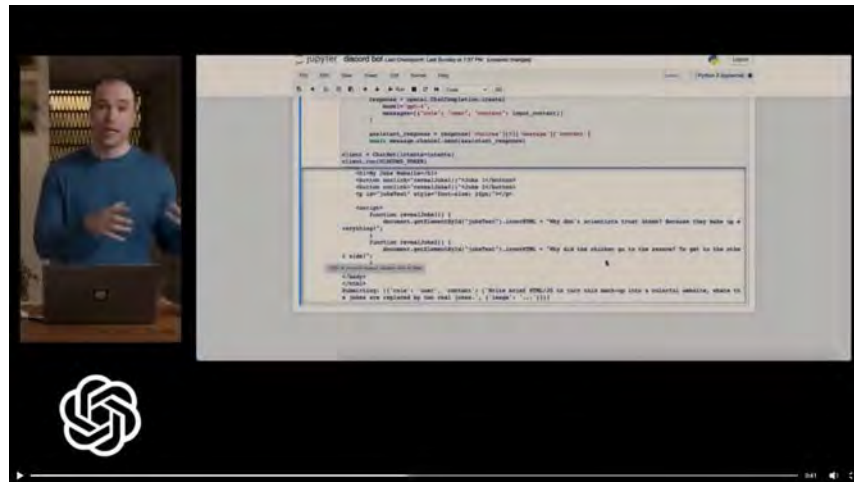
jupyter discord bot Last Checkpoint: Last Sunday at 7:57 PM (unsaved changes)

Logout

File Edit View Insert Cell Kernel Help

Python 3 (ipykernel)

Run Code

response = openai.ChatCompletion.create(
model="gpt-4",
messages=[{"role": "user", "content": input_content}]
)

assistant_response = response['choices'][0]['message']['content']
await message.channel.send(assistant_response)

client = ChatBot(intents=intents)
client.run(DISCORD_TOKEN)

<h1>My Joke Website</h1>
<button onclick="revealJoke1()">Joke 1</button>
<button onclick="revealJoke2()">Joke 2</button>
<p id="jokeText" style="font-size: 20px;"></p>

<script>
function revealJoke1() {
document.getElementById("jokeText").innerHTML = "Why don't scientists trust atoms? Because they make up everything!";
}
function revealJoke2() {
document.getElementById("jokeText").innerHTML = "Why did the chicken go to the seesaw? To get to the other side!";
}

</body>
</html>

Submitting: [{'role': 'user', 'content': ['Write brief HTML/JS to turn this mock-up into a colorful website, where the jokes are replaced by two real jokes.', {'image': '...'}]}]

3:41